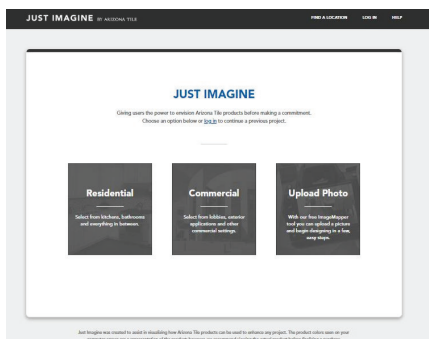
JUST IMAGINE BY ARIZONA TILE

FIND A LOCATION LOG IN HELP

JUST IMAGINE

Giving users the power to envision Arizona Tile products before making a commitment. Choose an option below or log in to continue a previous project.

Residential

Select from kitchens, bathrooms and everything in between

Commercial

Select from lobbies, exterior applications and other commercial settings

Upload Photo

With our free ImageMapper tool you can upload a picture and begin designing in a few, easy steps.

Just Imagine was created to assist in visualizing how Arizona Tile products can be used to enhance any project. The product colors seen on your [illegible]